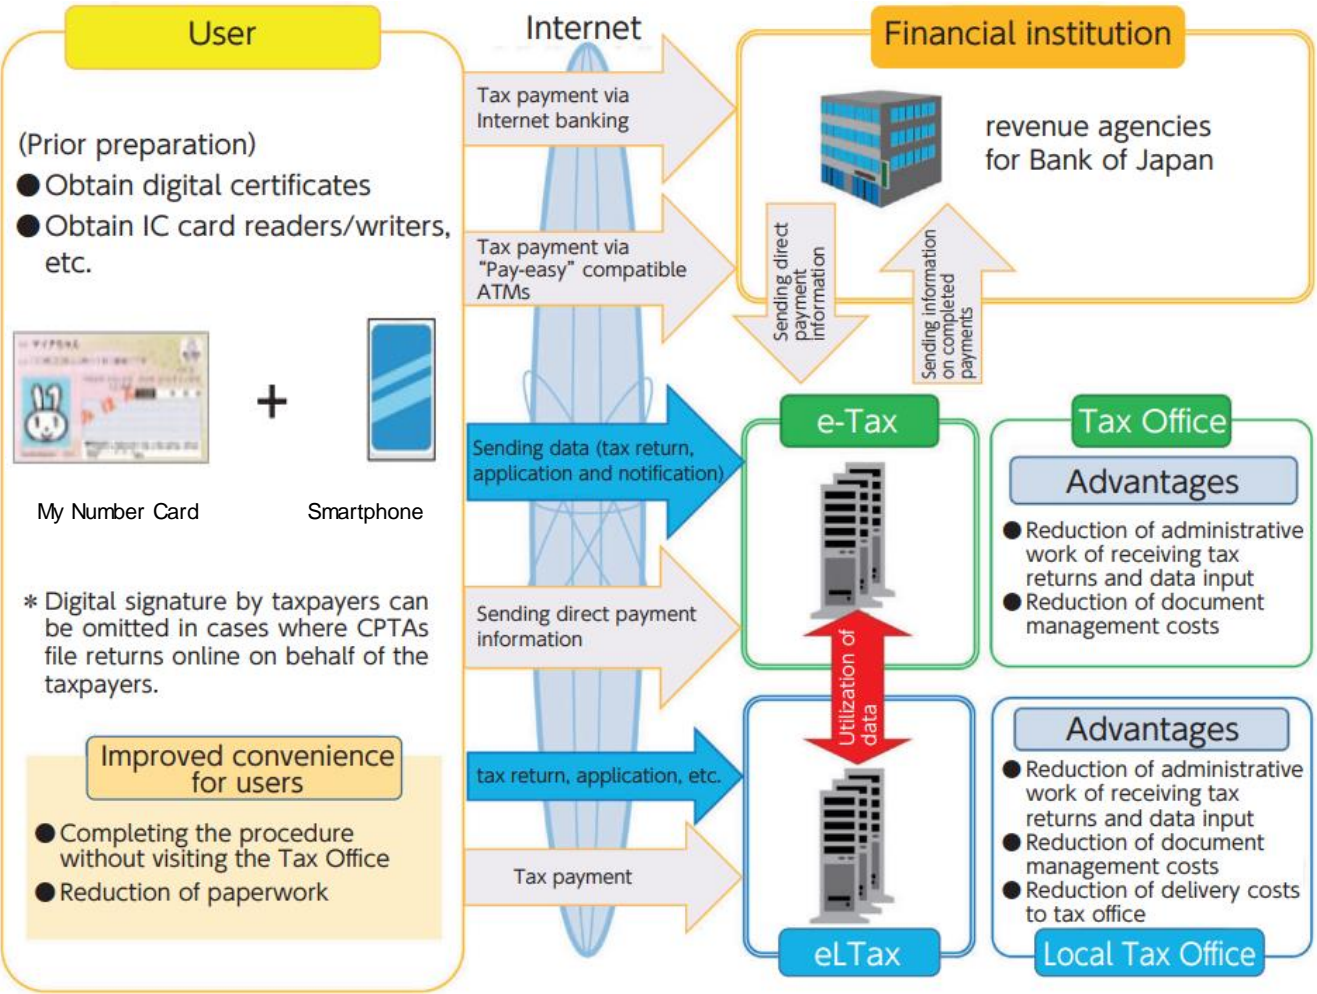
User

(Prior preparation)
● Obtain digital certificates
● Obtain IC card readers/writers, etc.

My Number Card

+

Smartphone

＊Digital signature by taxpayers can be omitted in cases where CPTAs file returns online on behalf of the taxpayers.

Improved convenience for users

● Completing the procedure without visiting the Tax Office
● Reduction of paperwork

Internet

Tax payment via Internet banking

Tax payment via "Pay-easy" compatible ATMs

Sending data (tax return, application and notification)

Sending direct payment information

tax return, application, etc.

Tax payment

Financial institution

revenue agencies for Bank of Japan

Sending direct payment information

Sending information on completed payments

e-Tax

Utilization of data

eLTax

Tax Office

Advantages

● Reduction of administrative work of receiving tax returns and data input
● Reduction of document management costs

Advantages

● Reduction of administrative work of receiving tax returns and data input
● Reduction of document management costs
● Reduction of delivery costs to tax office

Local Tax Office